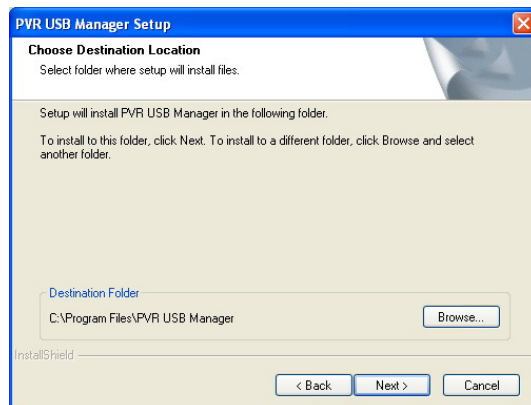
PVR USB Manager Setup

Choose Destination Location

Select folder where setup will install files.

Setup will install PVR USB Manager in the following folder.

To install to this folder, click Next. To install to a different folder, click Browse and select another folder.

Destination Folder

C:\Program Files\PVR USB Manager

Browse...

InstallShield

< Back

Next >

Cancel